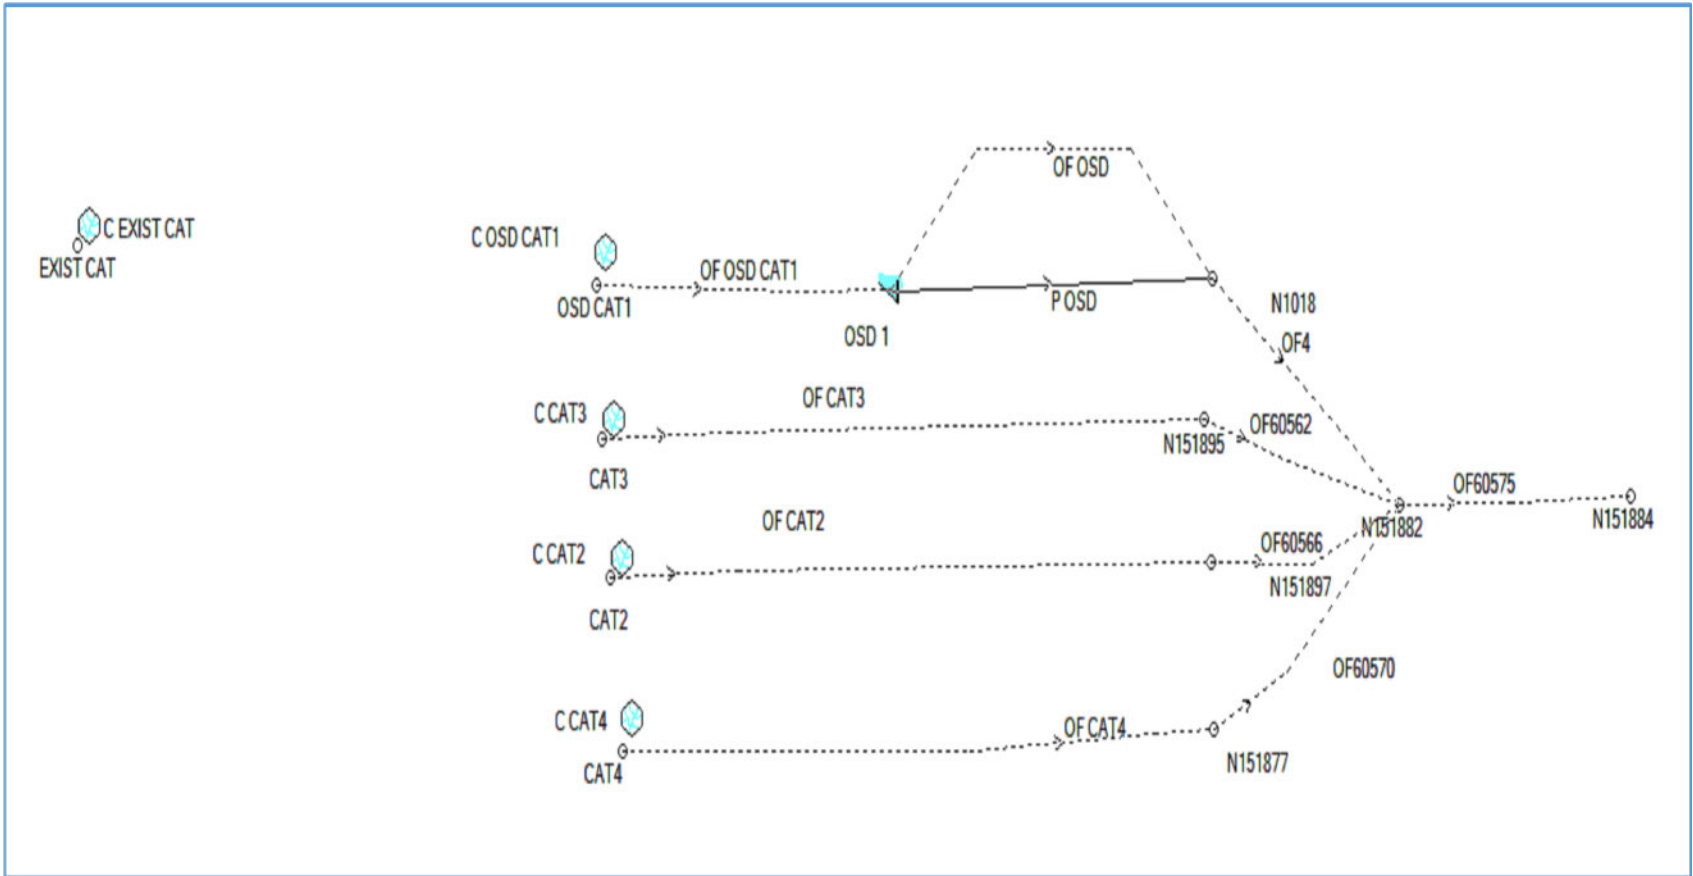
C EXIST CAT
EXIST CAT

OF OSD
C OSD CAT1
OF OSD CAT1
OSD CAT1
P OSD
OSD 1
N1018
OF4
C CAT3
OF CAT3
N151895
OF60562
CAT3
OF60575
N151882
N151884
OF CAT2
C CAT2
OF60566
N151897
CAT2
OF60570
C CAT4
OF CAT4
CAT4
N151877